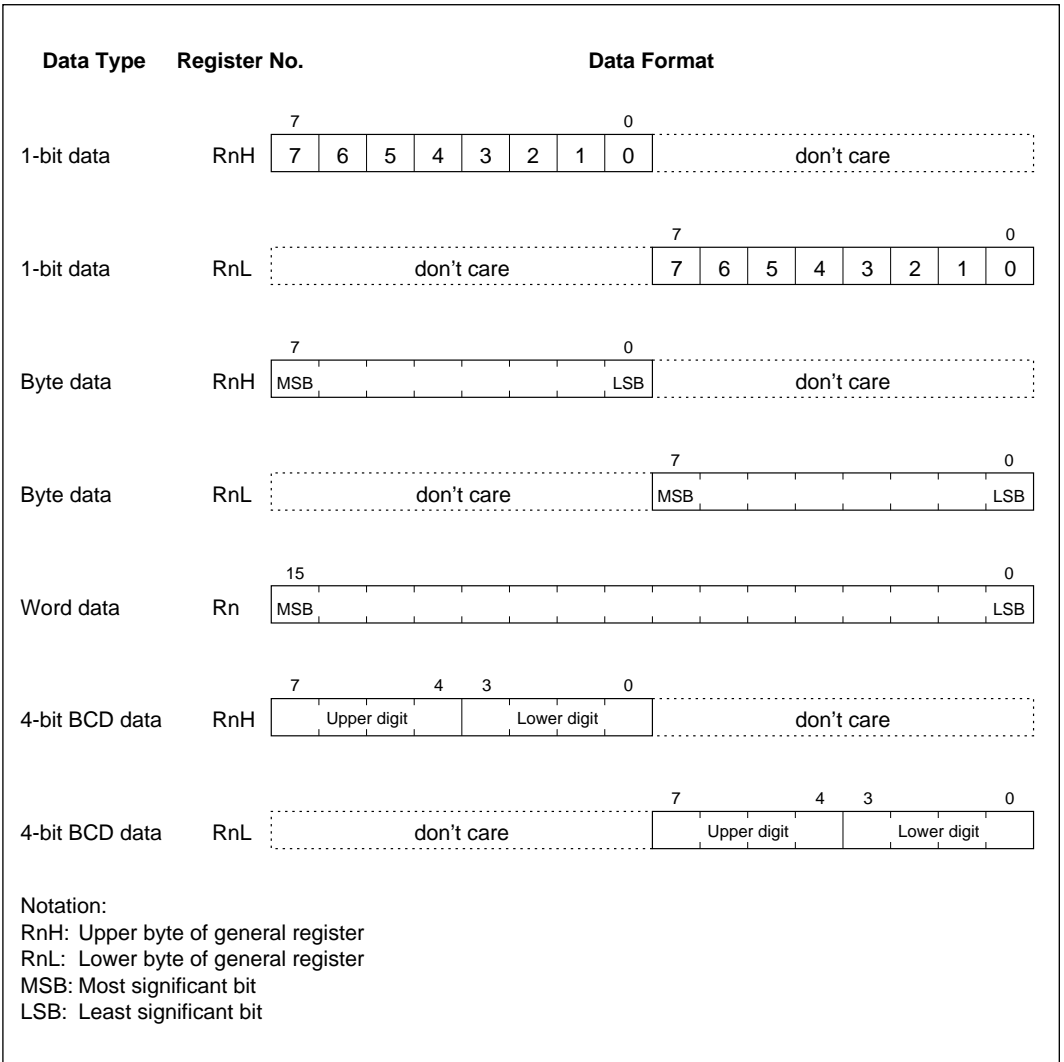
Data Type Register No. Data Format

1-bit data RnH
7 0
| 7 | 6 | 5 | 4 | 3 | 2 | 1 | 0 | don't care |

1-bit data RnL
7 0
| don't care | 7 | 6 | 5 | 4 | 3 | 2 | 1 | 0 |

Byte data RnH
7 0
MSB LSB don't care

Byte data RnL
7 0
don't care MSB LSB

Word data Rn
15 0
MSB LSB

4-bit BCD data RnH
7 4 3 0
Upper digit Lower digit don't care

4-bit BCD data RnL
7 4 3 0
don't care Upper digit Lower digit

Notation:
RnH: Upper byte of general register
RnL: Lower byte of general register
MSB: Most significant bit
LSB: Least significant bit